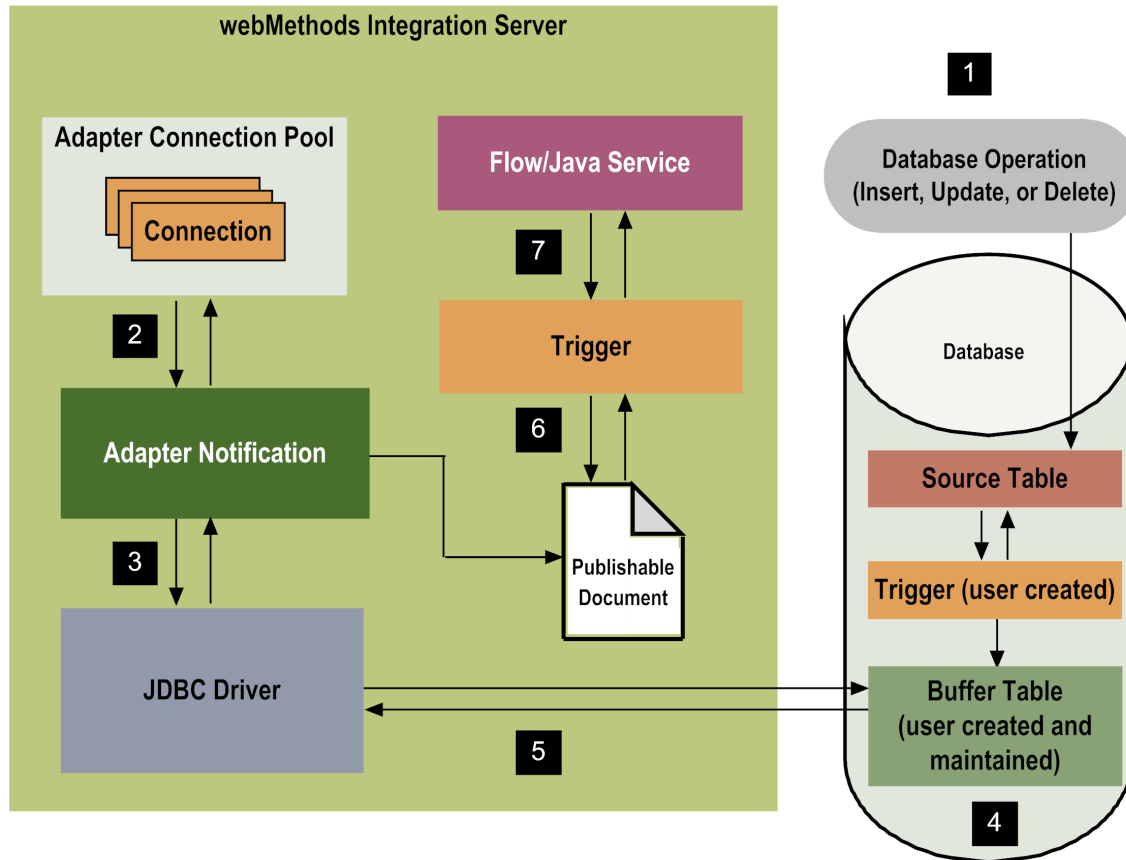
webMethods Integration Server

1

Adapter Connection Pool

Connection

Flow/Java Service

Database Operation (Insert, Update, or Delete)

7

2

Trigger

Database

6

Adapter Notification

Source Table

3

Publishable Document

Trigger (user created)

JDBC Driver

Buffer Table (user created and maintained)

5

4